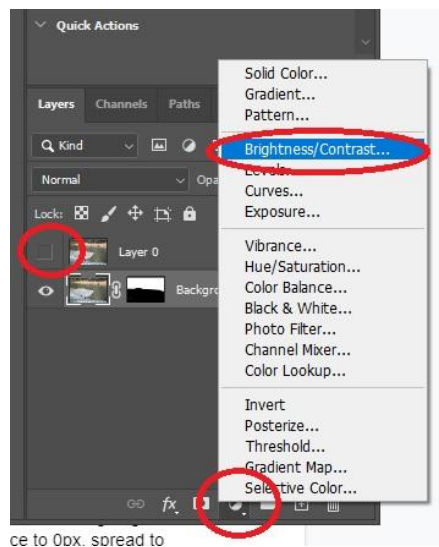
Quick Actions

Layers Channels Paths

Kind

Normal Opa

Lock:

Layer 0

Backgro

Solid Color...
Gradient...
Pattern...

Brightness/Contrast...
Levels...
Curves...
Exposure...

Vibrance...
Hue/Saturation...
Color Balance...
Black & White...
Photo Filter...
Channel Mixer...
Color Lookup...

Invert
Posterize...
Threshold...
Gradient Map...
Selective Color...

fx

ce to 0px, spread to